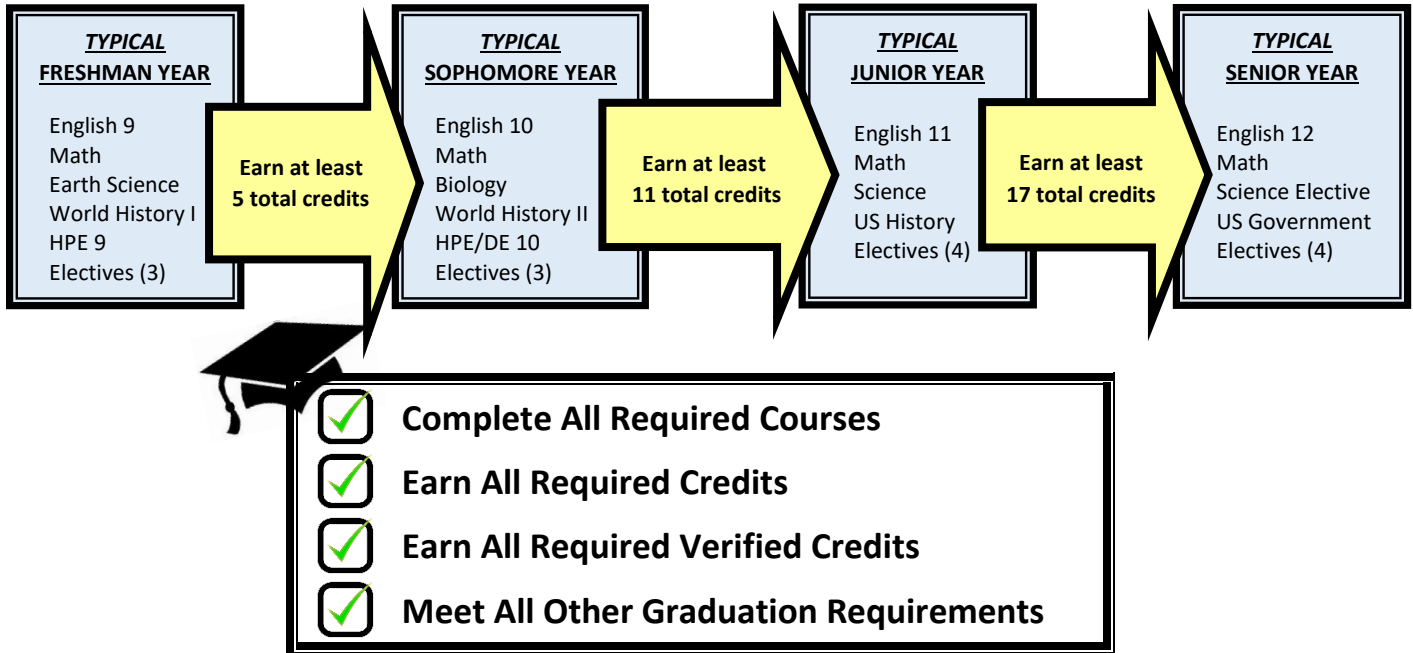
TYPICAL
FRESHMAN YEAR

English 9
Math
Earth Science
World History I
HPE 9
Electives (3)

Earn at least
5 total credits

TYPICAL
SOPHOMORE YEAR

English 10
Math
Biology
World History II
HPE/DE 10
Electives (3)

Earn at least
11 total credits

TYPICAL
JUNIOR YEAR

English 11
Math
Science
US History
Electives (4)

Earn at least
17 total credits

TYPICAL
SENIOR YEAR

English 12
Math
Science Elective
US Government
Electives (4)

Complete All Required Courses

Earn All Required Credits

Earn All Required Verified Credits

Meet All Other Graduation Requirements